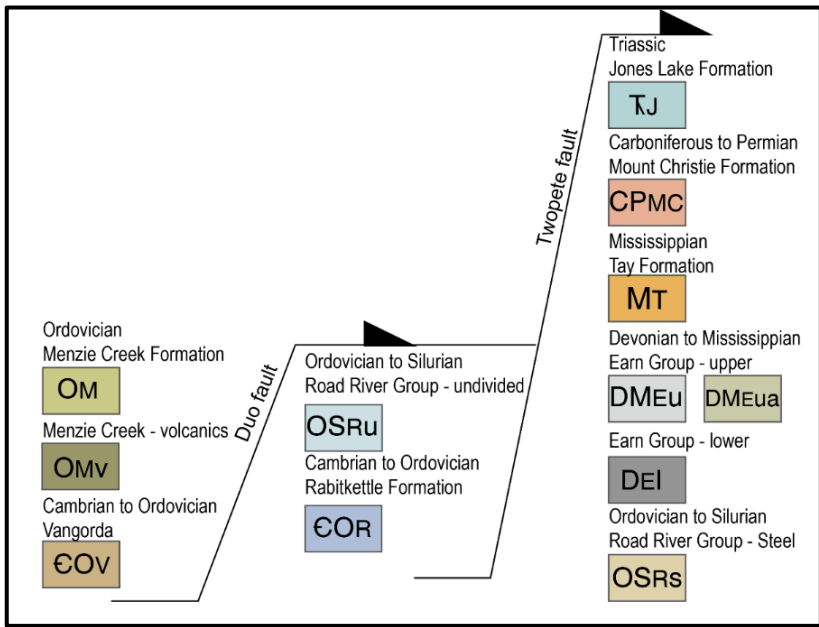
Ordovician
Menzie Creek Formation

OM

Menzie Creek - volcanics

OMv

Cambrian to Ordovician
Vangorda

ЄOV

Duo fault

Ordovician to Silurian
Road River Group - undivided

OSRu

Cambrian to Ordovician
Rabitkettle Formation

ЄOR

Twopete fault

Triassic
Jones Lake Formation

ҞJ

Carboniferous to Permian
Mount Christie Formation

CPMC

Mississippian
Tay Formation

MT

Devonian to Mississippian
Earn Group - upper

DMEu

DMEua

Earn Group - lower

DEl

Ordovician to Silurian
Road River Group - Steel

OSRs